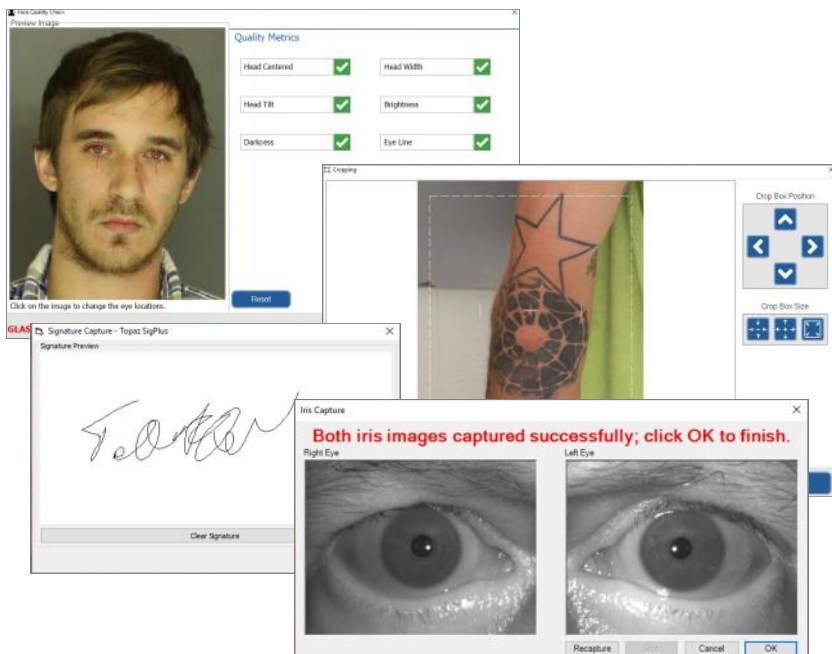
Face Quality Check
Preview Image

Quality Metrics

Head Centered
Head Width
Head Tilt
Brightness
Darkness
Eye Line

Click on the image to change the eye locations.

Reset

GLAS

Cropping

Crop Box Position

Crop Box Size

Signature Capture - Topaz SigPlus

Signature Preview

Clear Signature

Iris Capture

Both iris images captured successfully; click OK to finish.

Right Eye

Left Eye

Recapture
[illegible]
Cancel
OK